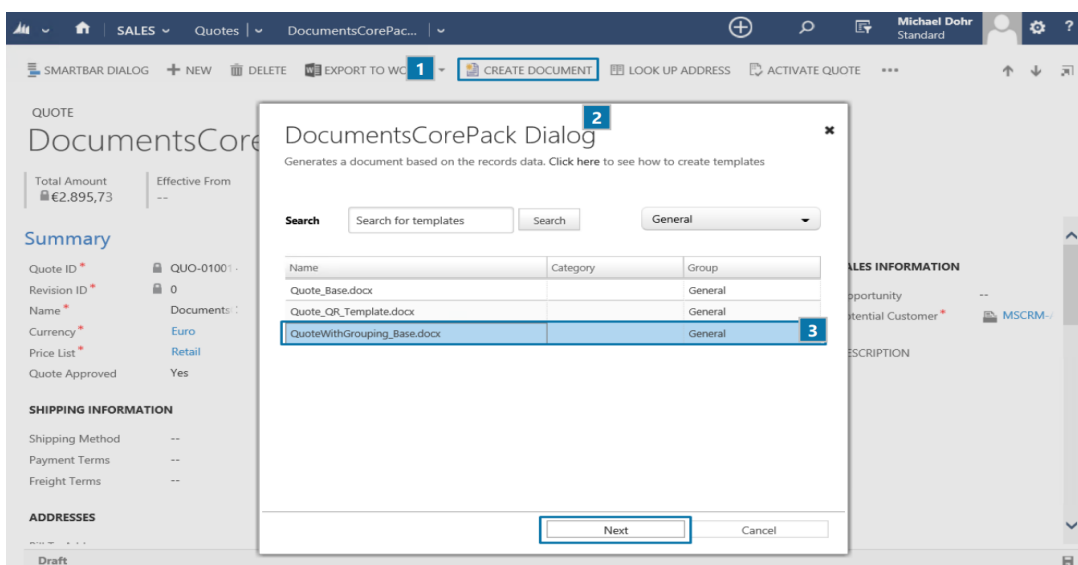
SALES Quotes DocumentsCorePac... Michael Dohr Standard

SMARTBAR DIALOG + NEW DELETE EXPORT TO WO 1 CREATE DOCUMENT LOOK UP ADDRESS ACTIVATE QUOTE •••

QUOTE
DocumentsCore

Total Amount
€2.895,73

Effective From
--

Summary

Quote ID* QUO-01001-
Revision ID* 0
Name* Documents
Currency* Euro
Price List* Retail
Quote Approved Yes

SHIPPING INFORMATION

Shipping Method --
Payment Terms --
Freight Terms --

ADDRESSES

Draft

ALES INFORMATION
pportunity --
tential Customer* MSCRM
SCRIPTION

2
DocumentsCorePack Dialog
Generates a document based on the records data. Click here to see how to create templates

Search Search for templates Search General

| Name | Category | Group |
|---|---|---|
| Quote_Base.docx | | General |
| Quote_QR_Template.docx | | General |
| QuoteWithGrouping_Base.docx | | General |

3

Next Cancel